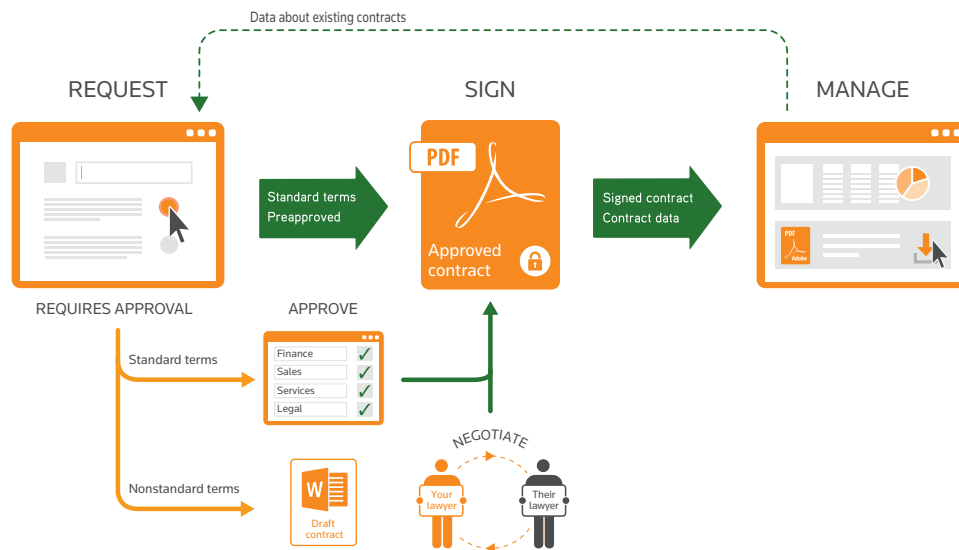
Data about existing contracts

REQUEST

SIGN

MANAGE

Standard terms
Preapproved

PDF

Approved contract

Signed contract
Contract data

PDF
Adobe

REQUIRES APPROVAL

APPROVE

Standard terms

Finance ✓
Sales ✓
Services ✓
Legal ✓

NEGOTIATE

Your lawyer

Their lawyer

Nonstandard terms

W

Draft contract